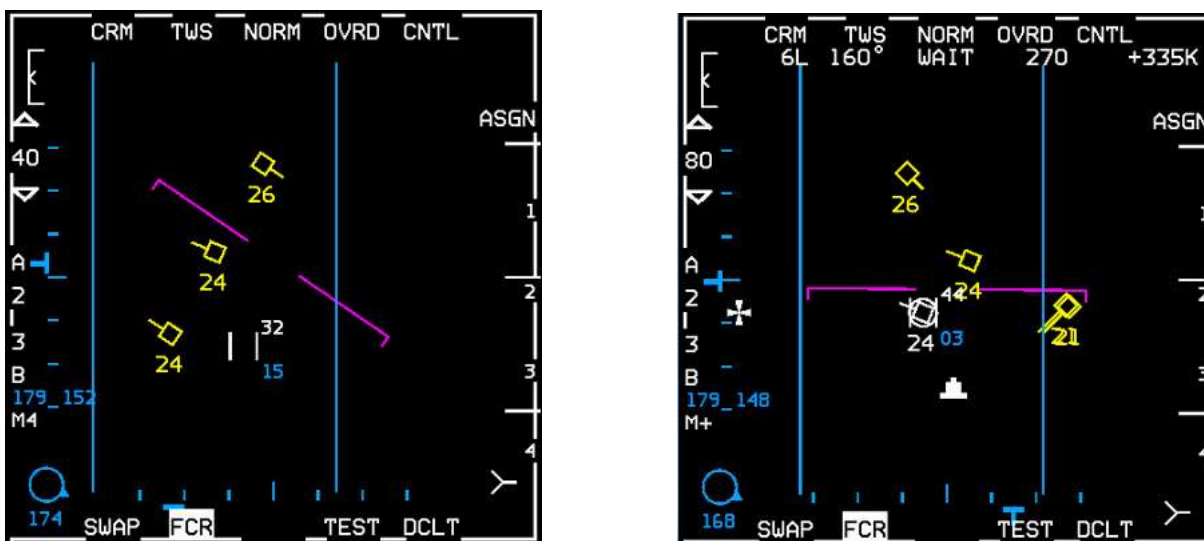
CRM TWS NORM OVRD CNTL

ASGN

40

26

1

24

A

2

2

32

3

24

15

3

B

179_152

M4

4

174 SWAP FCR TEST DCLT

CRM 6L TWS 160° NORM WAIT OVRD 270 CNTL +335K

ASGN

80

26

A

2

44

24

21

3

24 03

B

179_148

M+

168 SWAP FCR TEST DCLT